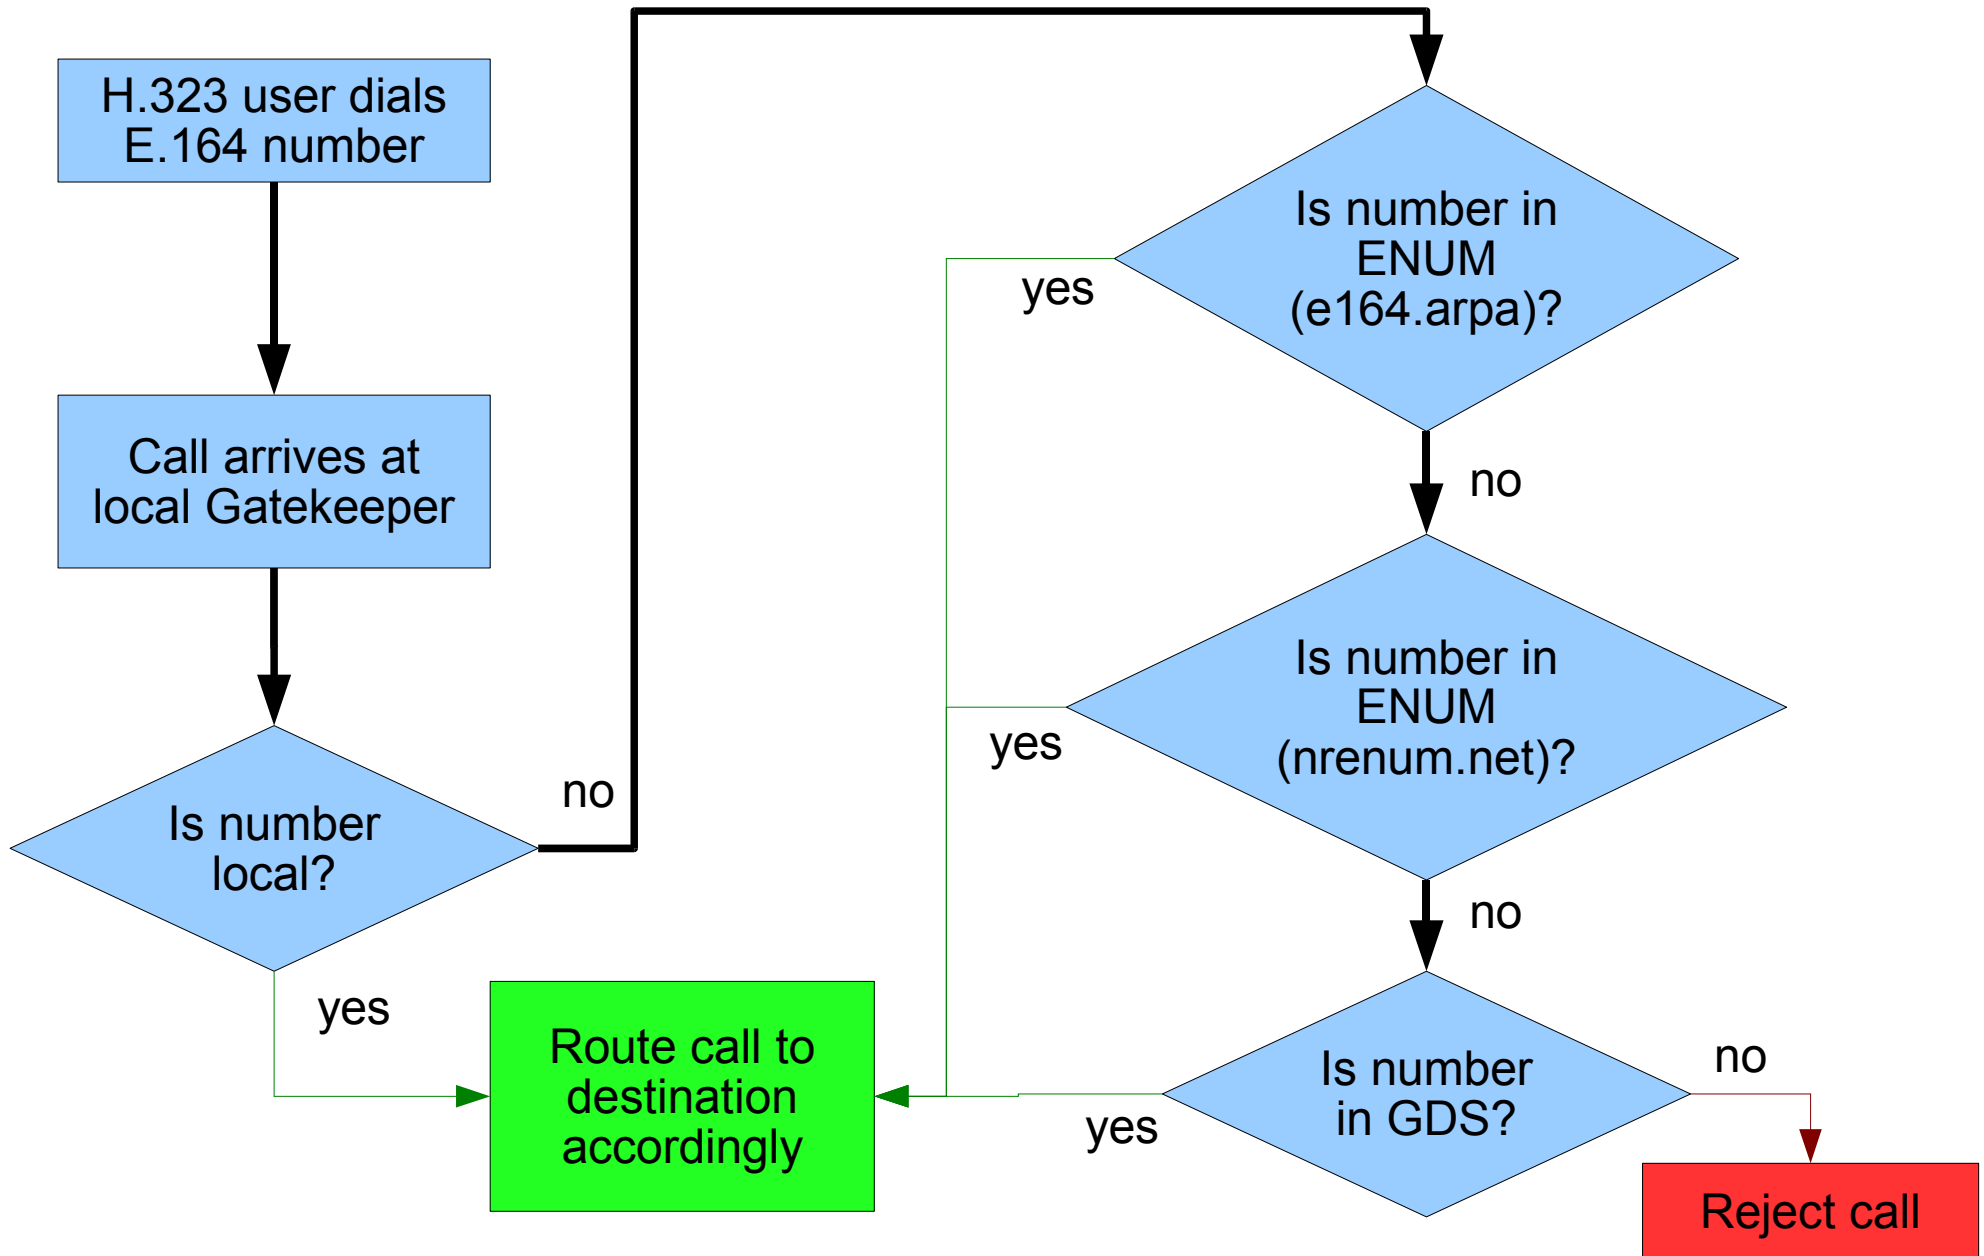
H.323 user dials E.164 number

Call arrives at local Gatekeeper

Is number local?

no

yes

Route call to destination accordingly

Is number in ENUM (e164.arpa)?

yes

no

Is number in ENUM (nrenum.net)?

yes

no

Is number in GDS?

yes

no

Reject call